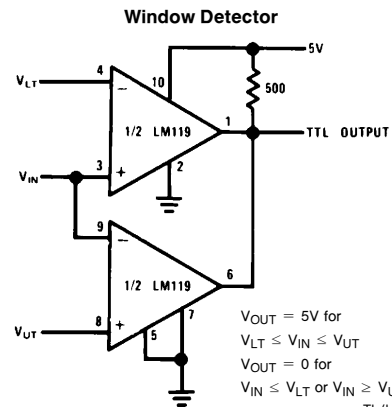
Window Detector

5V

500

$V_{LT}$

4

10

$-$

1/2 LM119

1

TTL OUTPUT

2

$V_{IN}$

3

$+$

9

$-$

1/2 LM119

6

$V_{UT}$

8

$+$

5

7

$V_{OUT} = 5V$ for

$V_{LT} \leq V_{IN} \leq V_{UT}$

$V_{OUT} = 0$ for

$V_{IN} \leq V_{LT}$ or $V_{IN} \geq$ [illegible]